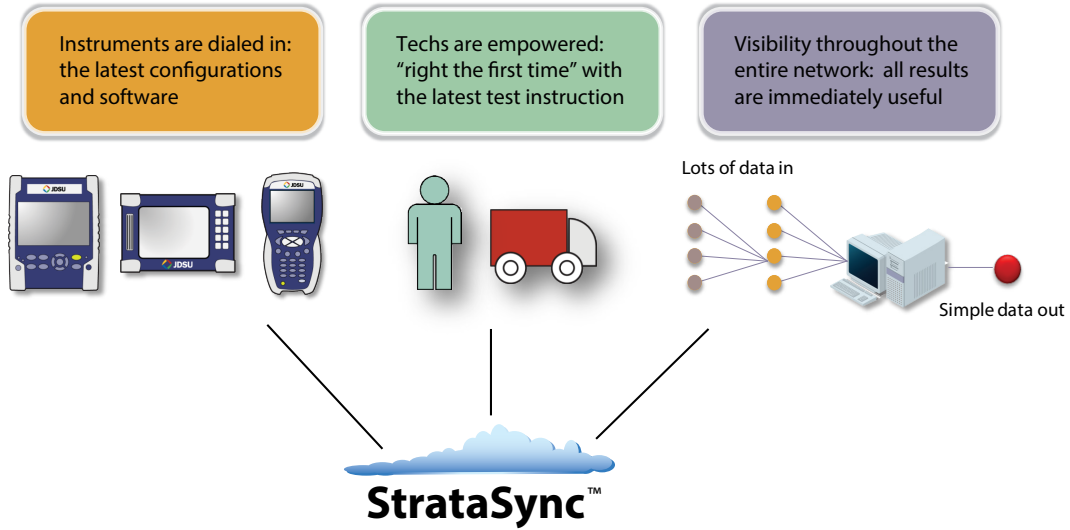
Instruments are dialed in: the latest configurations and software

Techs are empowered: “right the first time” with the latest test instruction

Visibility throughout the entire network: all results are immediately useful

JDSU

JDSU

JDSU

Lots of data in

Simple data out

StrataSync™